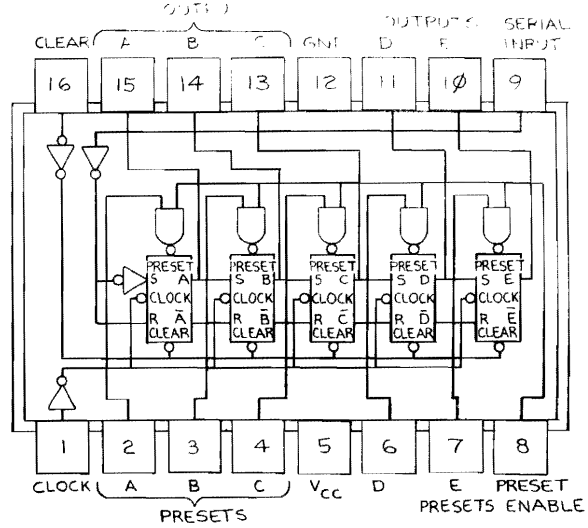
OUTPUTS

CLEAR A B C GND D E SERIAL INPUT

OUTPUTS

16 15 14 13 12 11 10 9

PRESET S A CLOCK R $\bar{A}$ CLEAR

PRESET S B CLOCK R $\bar{B}$ CLEAR

PRESET S C CLOCK R $\bar{C}$ CLEAR

PRESET S D CLOCK R $\bar{D}$ CLEAR

PRESET S E CLOCK R $\bar{E}$ CLEAR

1 2 3 4 5 6 7 8

CLOCK A B C $V_{CC}$ D E PRESET ENABLE

PRESETS

PRESETS